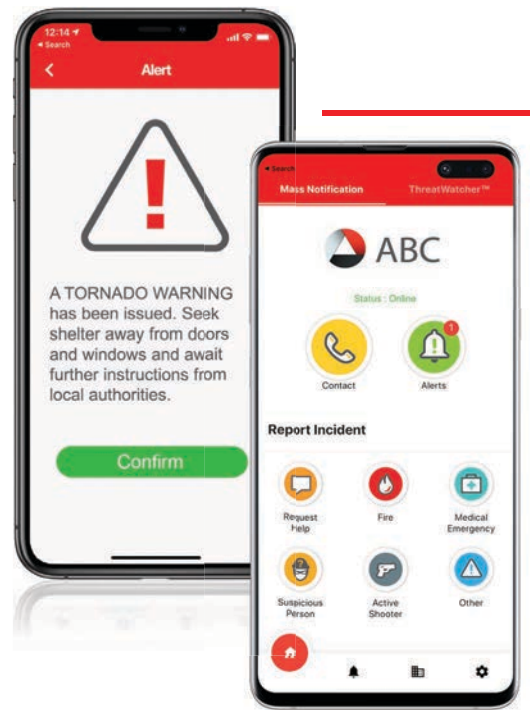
12:14
◂ Search

Alert

!

A TORNADO WARNING has been issued. Seek shelter away from doors and windows and await further instructions from local authorities.

Confirm

◂ Search

Mass Notification

ThreatWatcher™

ABC

Status : Online

Contact

1

Alerts

Report Incident

Request Help

Fire

Medical Emergency

Suspicious Person

Active Shooter

Other